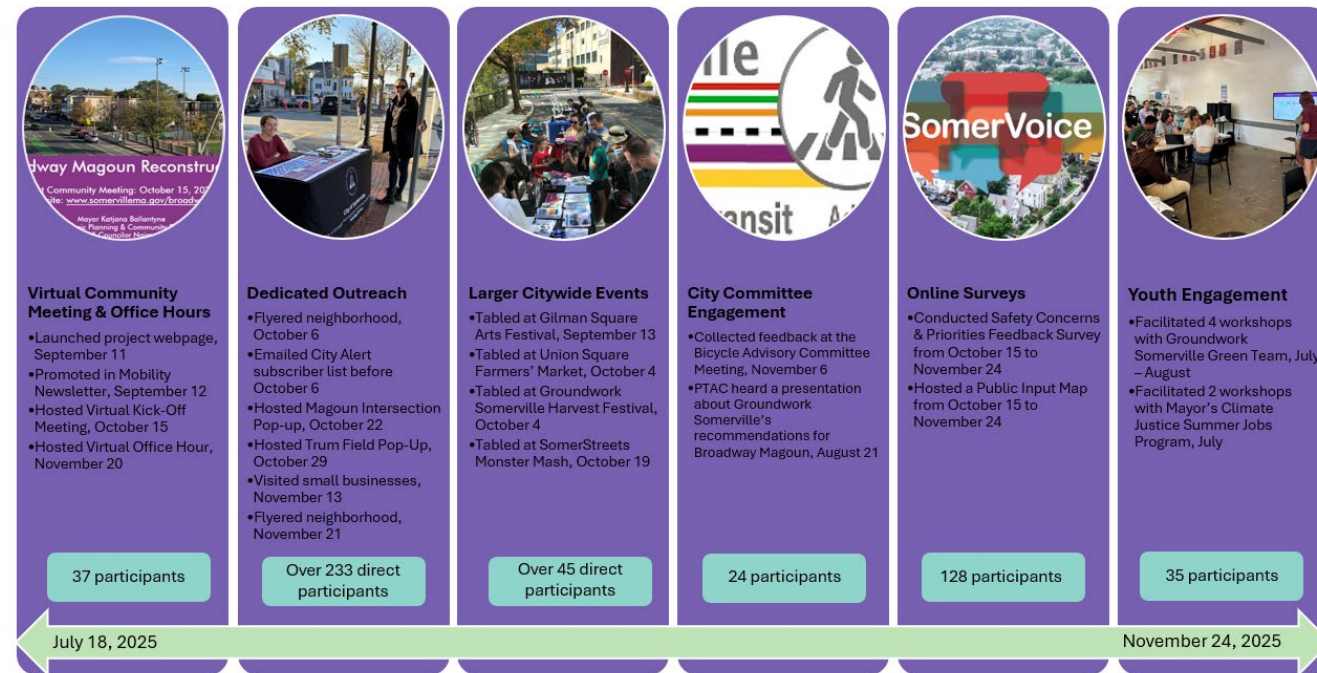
dway Magoun Reconstru

Community Meeting: October 15, 202

site: www.somervillema.gov/broadw

Mayor Katjana Ballantyne

Planning & Communi

Councilor

Virtual Community Meeting & Office Hours

•Launched project webpage, September 11
•Promoted in Mobility Newsletter, September 12
•Hosted Virtual Kick-Off Meeting, October 15
•Hosted Virtual Office Hour, November 20

37 participants

Dedicated Outreach

•Flyered neighborhood, October 6
•Emailed City Alert subscriber list before October 6
•Hosted Magoun Intersection Pop-up, October 22
•Hosted Trum Field Pop-Up, October 29
•Visited small businesses, November 13
•Flyered neighborhood, November 21

Over 233 direct participants

Larger Citywide Events

•Tabled at Gilman Square Arts Festival, September 13
•Tabled at Union Square Farmers' Market, October 4
•Tabled at Groundwork Somerville Harvest Festival, October 4
•Tabled at SomerStreets Monster Mash, October 19

Over 45 direct participants

lle

ansit

City Committee Engagement

•Collected feedback at the Bicycle Advisory Committee Meeting, November 6
•PTAC heard a presentation about Groundwork Somerville's recommendations for Broadway Magoun, August 21

24 participants

SomerVoice

Online Surveys

•Conducted Safety Concerns & Priorities Feedback Survey from October 15 to November 24
•Hosted a Public Input Map from October 15 to November 24

128 participants

Youth Engagement

•Facilitated 4 workshops with Groundwork Somerville Green Team, July – August
•Facilitated 2 workshops with Mayor's Climate Justice Summer Jobs Program, July

35 participants

July 18, 2025

November 24, 2025